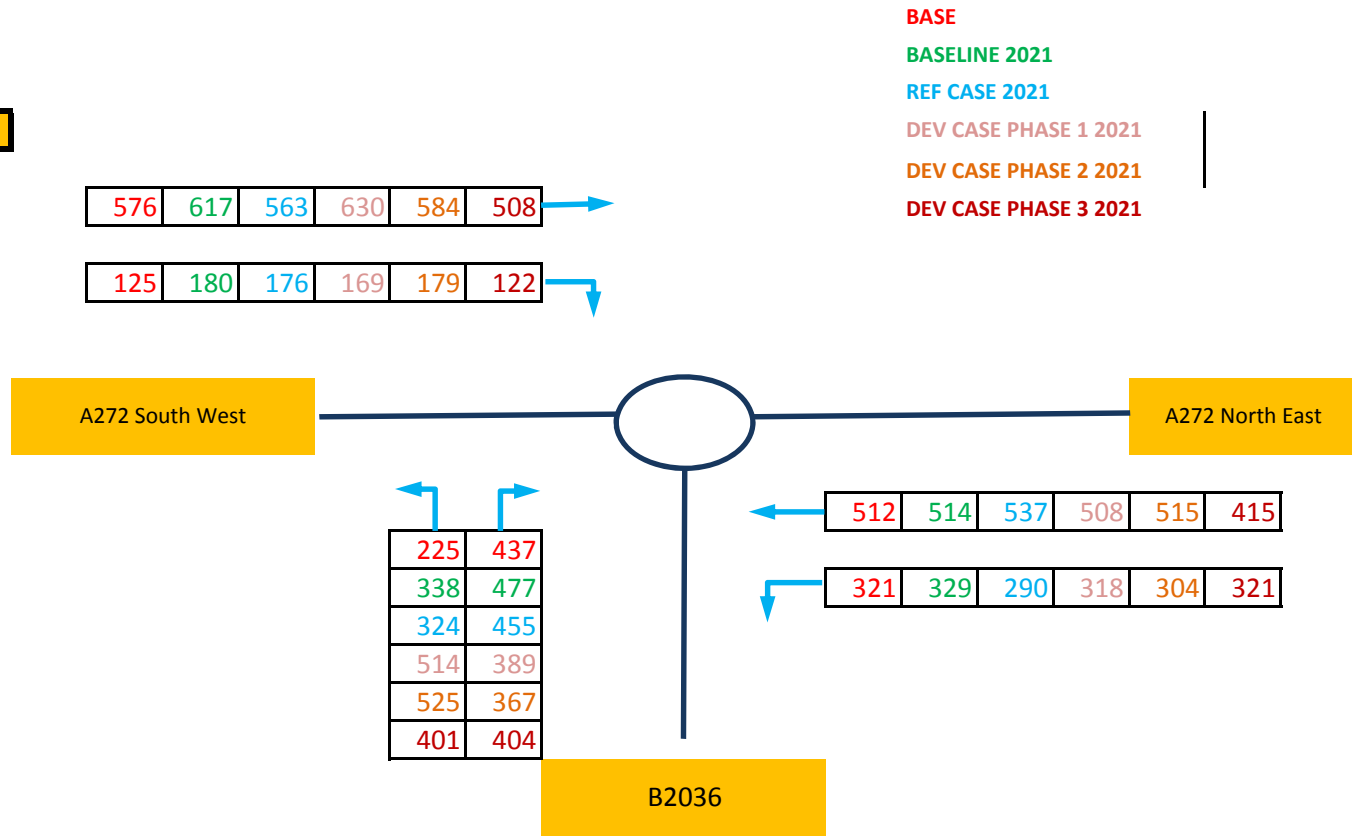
BASE
BASELINE 2021
REF CASE 2021
DEV CASE PHASE 1 2021
DEV CASE PHASE 2 2021
DEV CASE PHASE 3 2021

| 576 | 617 | 563 | 630 | 584 | 508 |
|---|---|---|---|---|---|

| 125 | 180 | 176 | 169 | 179 | 122 |
|---|---|---|---|---|---|

A272 South West

A272 North East

| 512 | 514 | 537 | 508 | 515 | 415 |
|---|---|---|---|---|---|

| 321 | 329 | 290 | 318 | 304 | 321 |
|---|---|---|---|---|---|

| 225 | 437 |
|---|---|
| 338 | 477 |
| 324 | 455 |
| 514 | 389 |
| 525 | 367 |
| 401 | 404 |

B2036